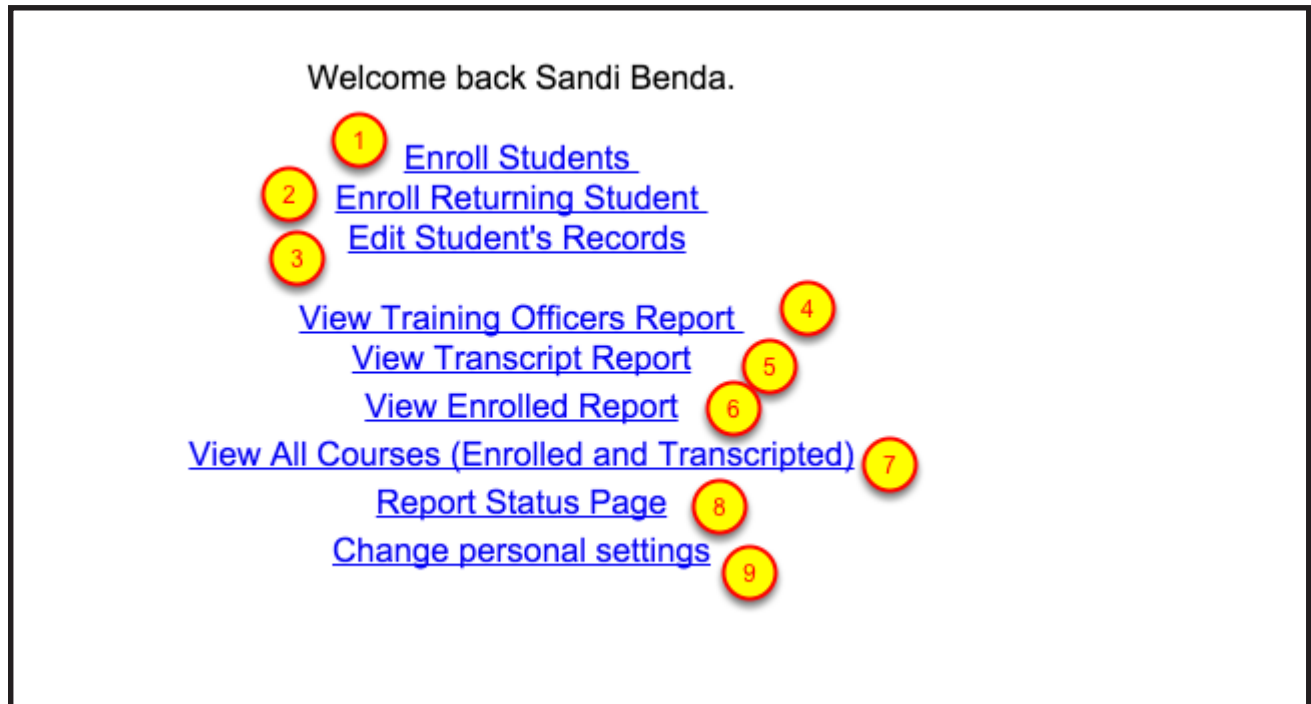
Welcome back Sandi Benda.

1 Enroll Students
2 Enroll Returning Student
3 Edit Student's Records

View Training Officers Report 4
View Transcript Report 5
View Enrolled Report 6
View All Courses (Enrolled and Transcripted) 7
Report Status Page 8
Change personal settings 9